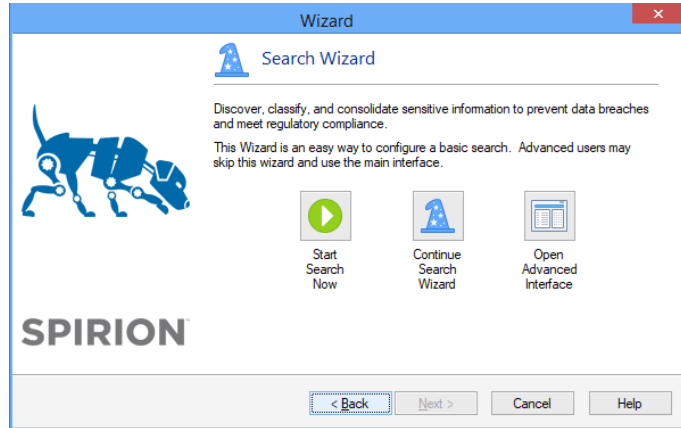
Wizard

Search Wizard

Discover, classify, and consolidate sensitive information to prevent data breaches and meet regulatory compliance.

This Wizard is an easy way to configure a basic search. Advanced users may skip this wizard and use the main interface.

Start Search Now

Continue Search Wizard

Open Advanced Interface

SPIRION

< Back

Next >

Cancel

Help